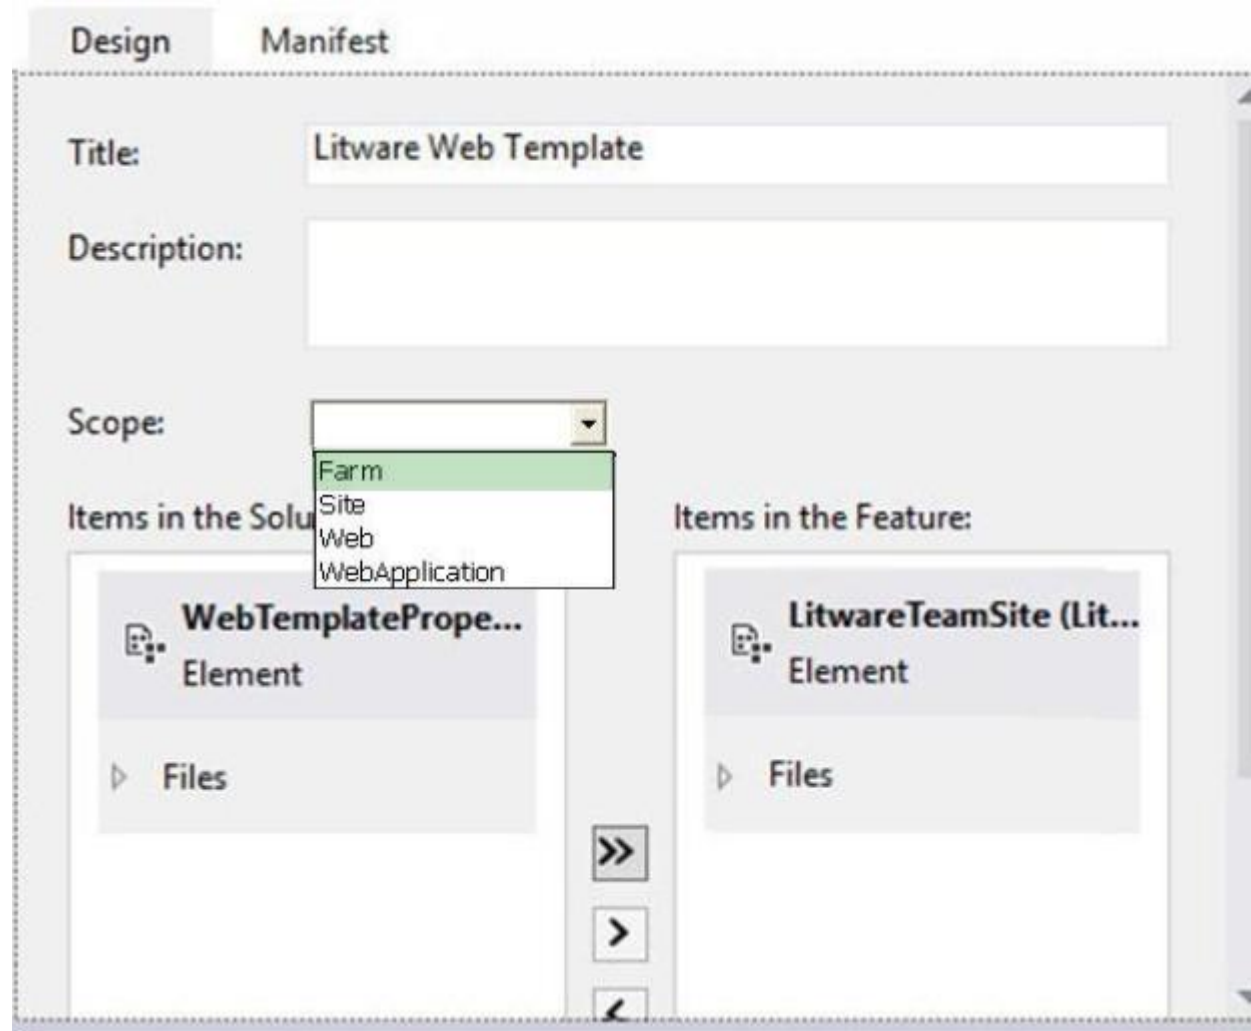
Design Manifest

Title: Litware Web Template

Description:

Scope:

Farm
Site
Web
WebApplication

Items in the Solu

Items in the Feature:

WebTemplatePrope...
Element

Files

LitwareTeamSite (Lit...
Element

Files

>>

>

<